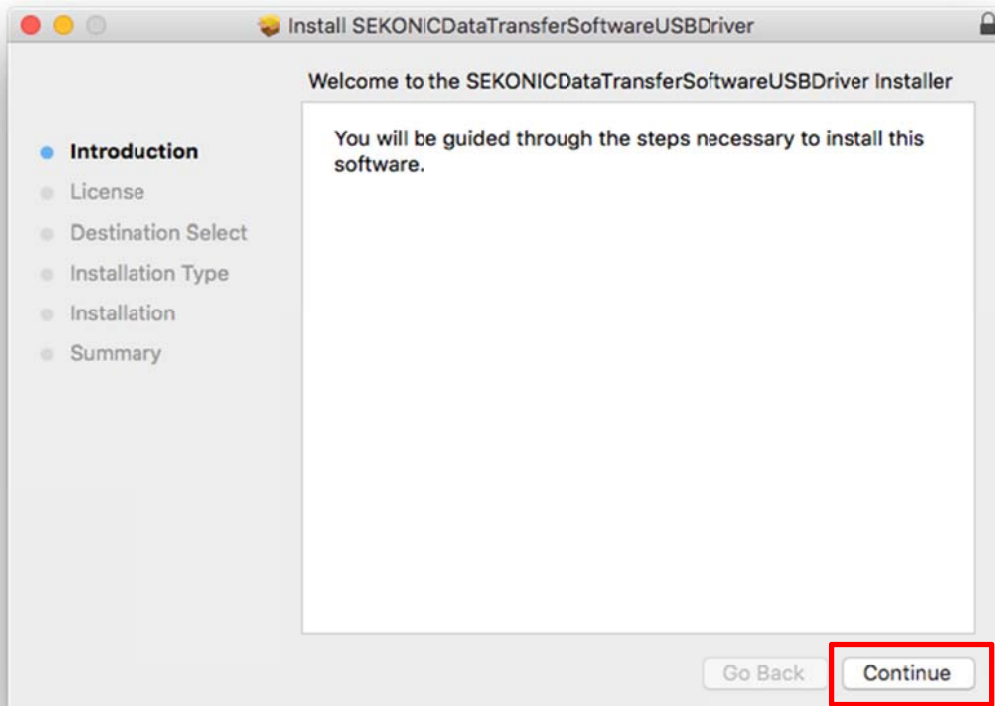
Install SEKONICDataTransferSoftwareUSBDriver

Welcome to the SEKONICDataTransferSoftwareUSBDriver Installer

Introduction
License
Destination Select
Installation Type
Installation
Summary

You will be guided through the steps necessary to install this software.

Go Back
Continue